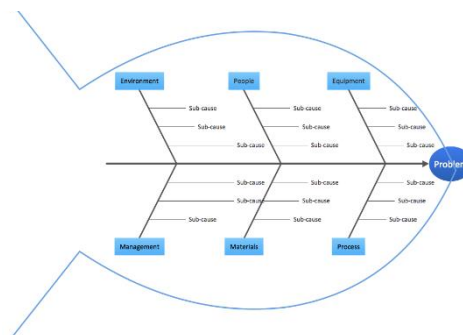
Environment

Sub-cause

Sub-cause

Sub-cause

People

Sub-cause

Sub-cause

Sub-cause

Equipment

Sub-cause

Sub-cause

Sub-cause

Proble

Sub-cause

Sub-cause

Sub-cause

Management

Sub-cause

Sub-cause

Sub-cause

Materials

Sub-cause

Sub-cause

Sub-cause

Process